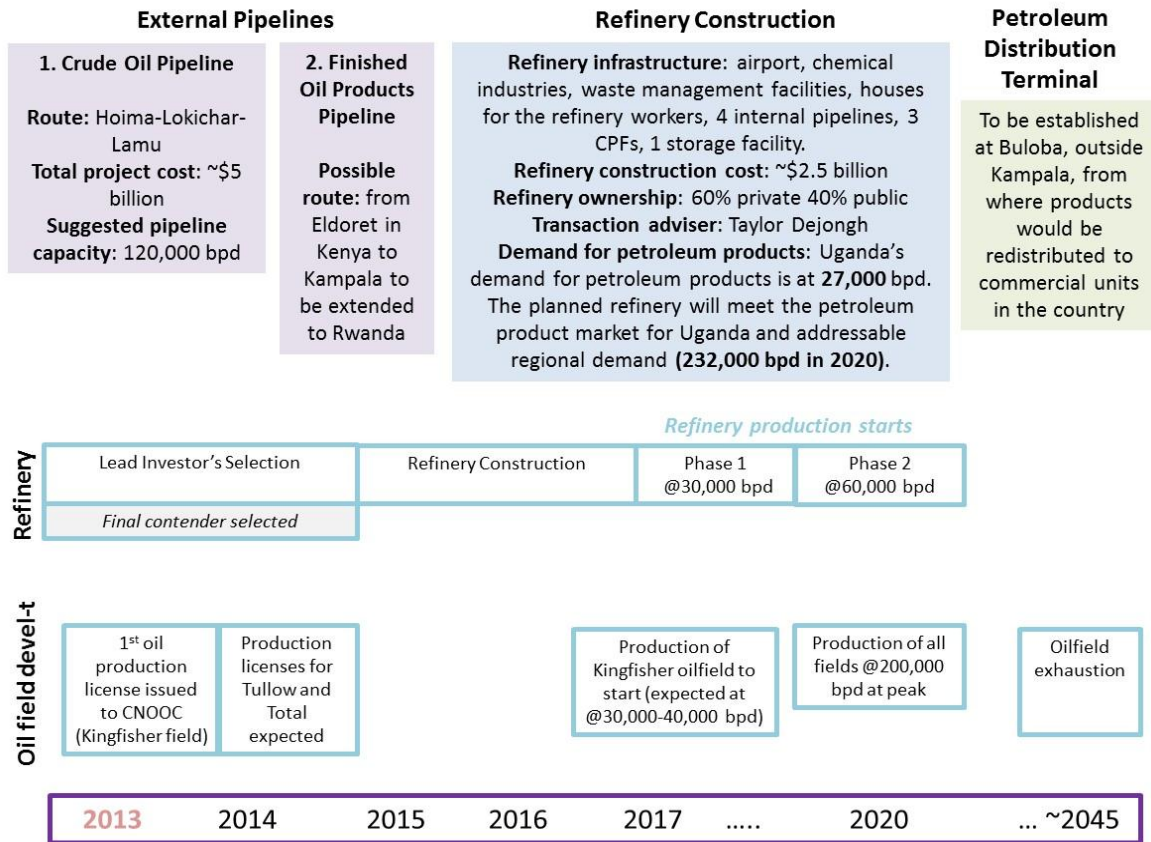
External Pipelines

1. Crude Oil Pipeline

Route: Hoima-Lokichar-Lamu
Total project cost: ~$5 billion
Suggested pipeline capacity: 120,000 bpd

2. Finished Oil Products Pipeline

Possible route: from Eldoret in Kenya to Kampala to be extended to Rwanda

Refinery Construction

Refinery infrastructure: airport, chemical industries, waste management facilities, houses for the refinery workers, 4 internal pipelines, 3 CPFs, 1 storage facility.
Refinery construction cost: ~$2.5 billion
Refinery ownership: 60% private 40% public
Transaction adviser: Taylor Dejongh
Demand for petroleum products: Uganda's demand for petroleum products is at 27,000 bpd. The planned refinery will meet the petroleum product market for Uganda and addressable regional demand (232,000 bpd in 2020).

Petroleum Distribution Terminal

To be established at Buloba, outside Kampala, from where products would be redistributed to commercial units in the country

Refinery production starts

Refinery

Lead Investor's Selection

Final contender selected

Refinery Construction

Phase 1 @30,000 bpd

Phase 2 @60,000 bpd

Oil field devel-t

1$^{st}$ oil production license issued to CNOOC (Kingfisher field)

Production licenses for Tullow and Total expected

Production of Kingfisher oilfield to start (expected at @30,000-40,000 bpd)

Production of all fields @200,000 bpd at peak

Oilfield exhaustion

2013 2014 2015 2016 2017 ..... 2020 ... ~2045